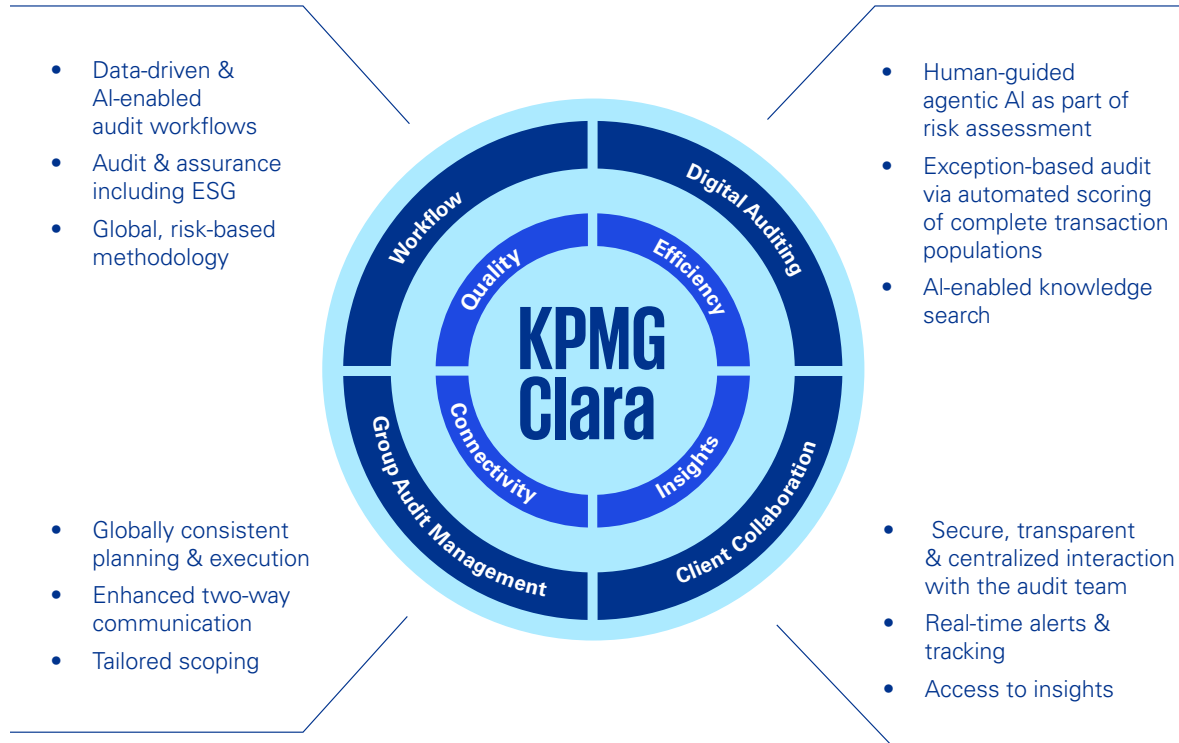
- Data-driven & AI-enabled audit workflows
- Audit & assurance including ESG
- Global, risk-based methodology

- Human-guided agentic AI as part of risk assessment
- Exception-based audit via automated scoring of complete transaction populations
- AI-enabled knowledge search

Workflow

Digital Auditing

Quality

Efficiency

KPMG Clara

Connectivity

Insights

Group Audit Management

Client Collaboration

- Globally consistent planning & execution
- Enhanced two-way communication
- Tailored scoping

- Secure, transparent & centralized interaction with the audit team
- Real-time alerts & tracking
- Access to insights